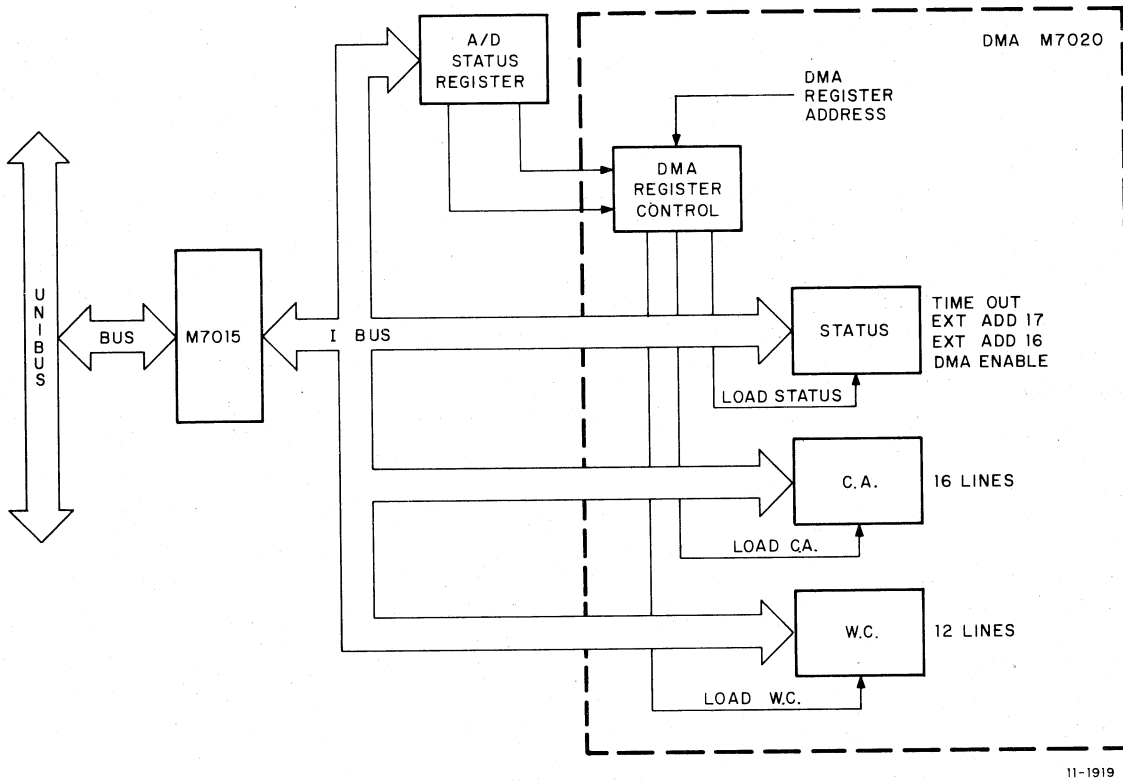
DMA M7020

A/D STATUS REGISTER

DMA REGISTER ADDRESS

DMA REGISTER CONTROL

UNIBUS

BUS

M7015

I BUS

STATUS

TIME OUT
EXT ADD 17
EXT ADD 16
DMA ENABLE

LOAD STATUS

C.A.

16 LINES

LOAD C.A.

W.C.

12 LINES

LOAD W.C.

11-1919